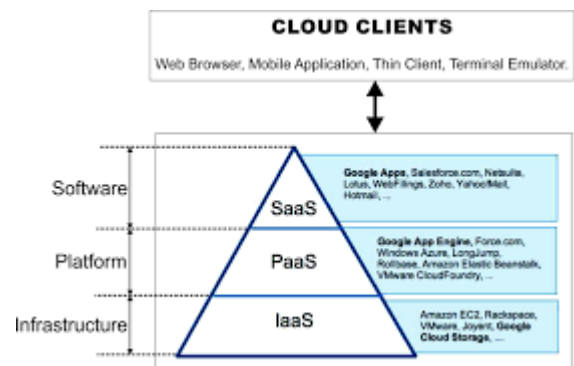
CLOUD CLIENTS

Web Browser, Mobile Application, Thin Client, Terminal Emulator, ...

Software

SaaS

Google Apps, Salesforce.com, Netsuite, Lotus, WebFillings, Zoho, Yahoo!Mail, Hotmail, ...

Platform

PaaS

Google App Engine, Force.com, Windows Azure, LongJump, Rollbase, Amazon Elastic Beanstalk, VMware CloudFoundry, ...

Infrastructure

IaaS

Amazon EC2, Rackspace, VMware, Joyent, Google Cloud Storage, ...